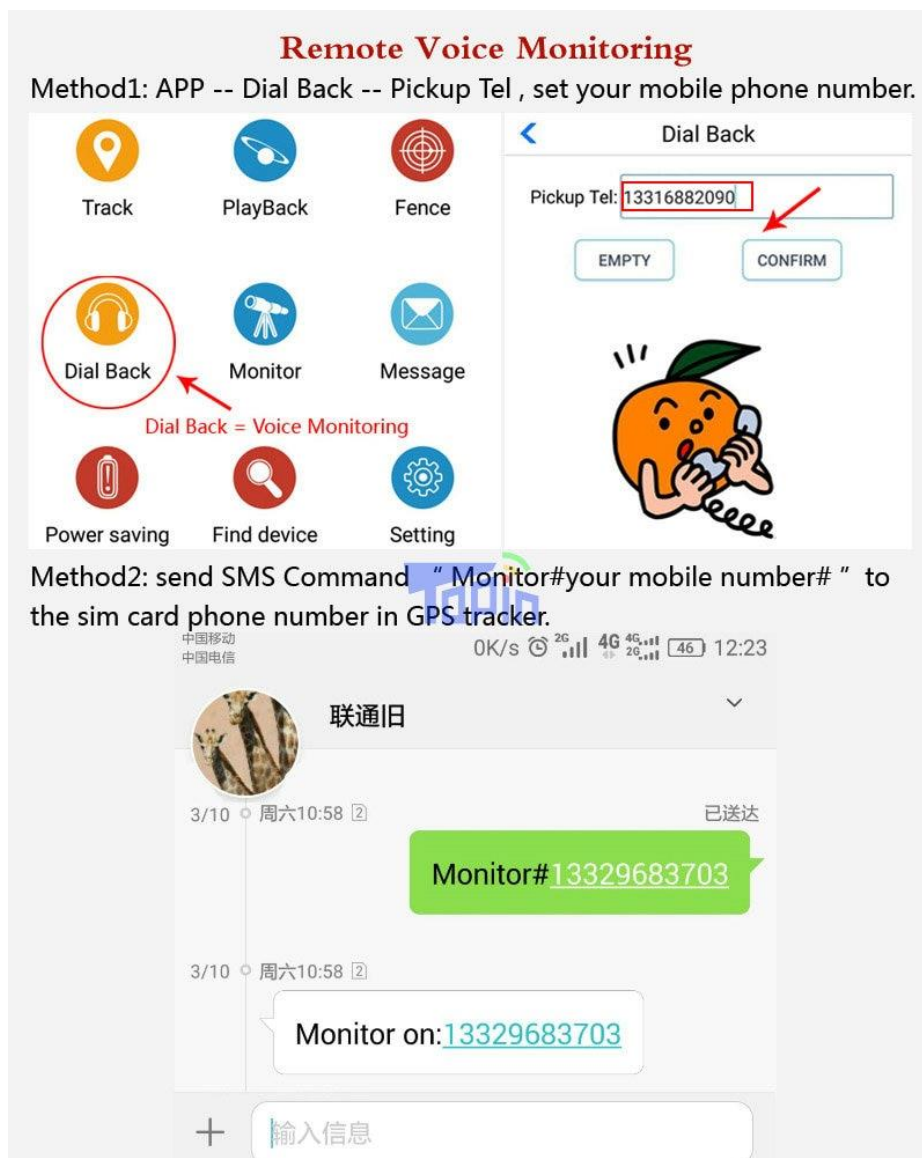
Remote Voice Monitoring

Method1: APP -- Dial Back -- Pickup Tel , set your mobile phone number.

Track

PlayBack

Fence

Dial Back

Monitor

Message

Dial Back = Voice Monitoring

Power saving

Find device

Setting

Dial Back

Pickup Tel: 13316882090

EMPTY

CONFIRM

Method2: send SMS Command "Monitor#your mobile number#" to the sim card phone number in GPS tracker.

中国移动
中国电信

0K/s 2G 4G 4G 2G 46 12:23

联通旧

3/10 周六10:58 2

已送达

Monitor#13329683703

3/10 周六10:58 2

Monitor on:13329683703

+

输入信息